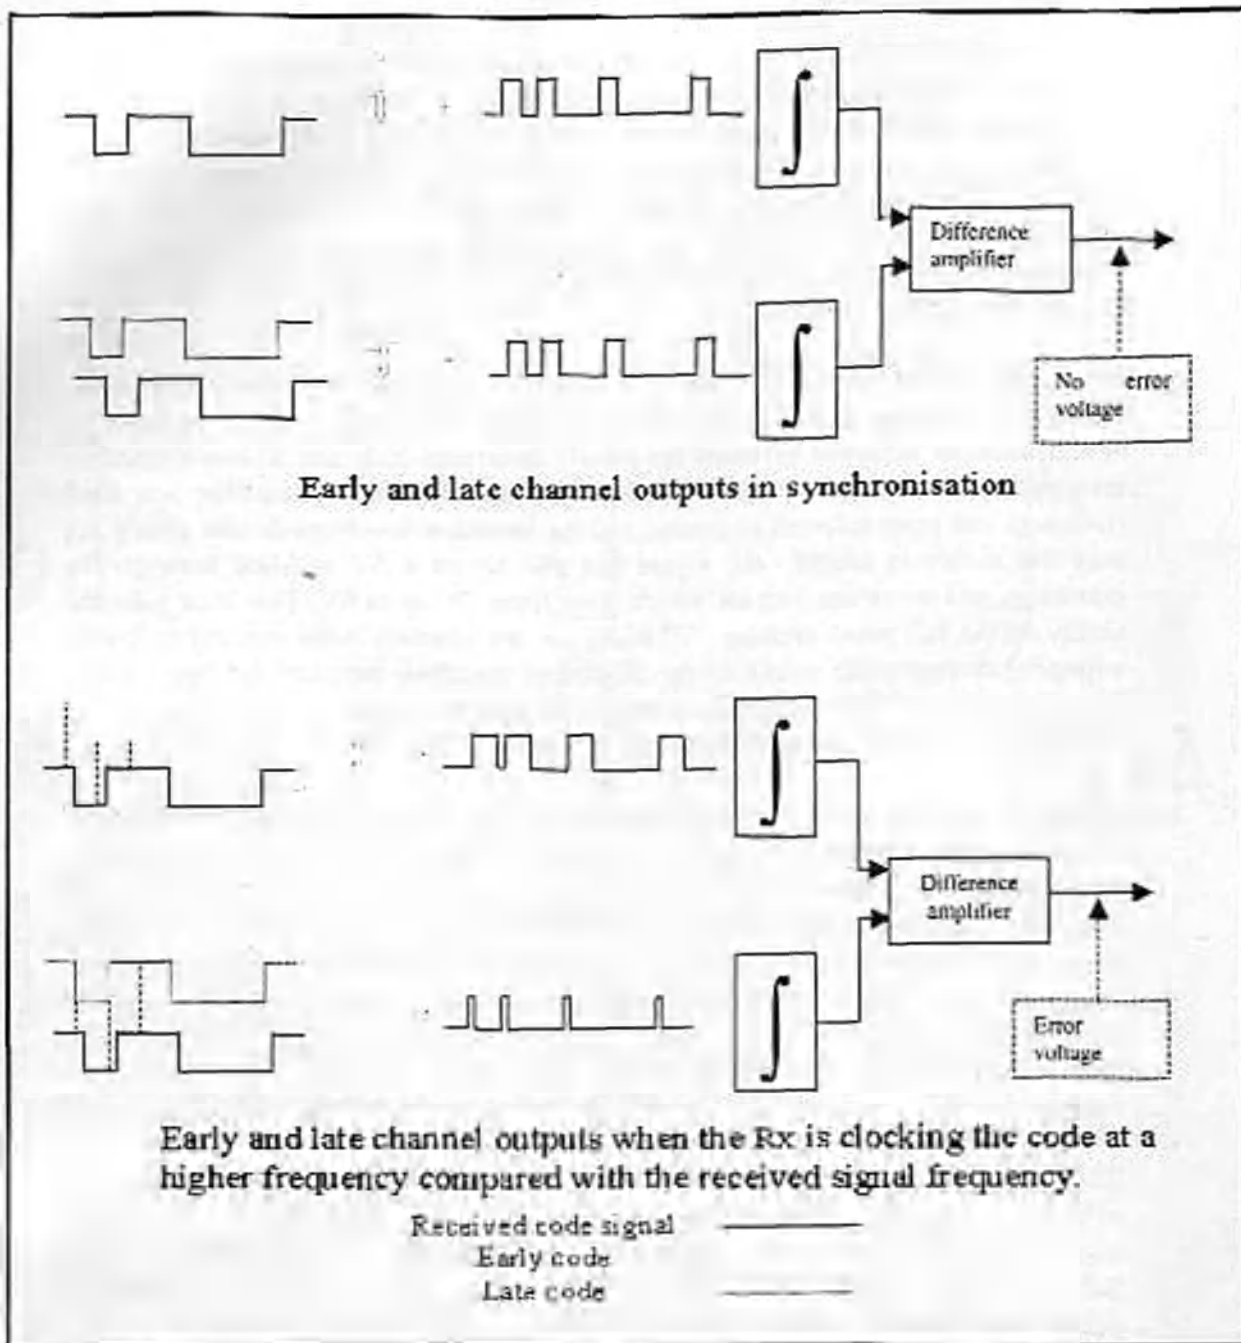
Difference amplifier

No error voltage

Early and late channel outputs in synchronisation

Difference amplifier

Error voltage

Early and late channel outputs when the Rx is clocking the code at a higher frequency compared with the received signal frequency.

Received code signal

Early code

Late code